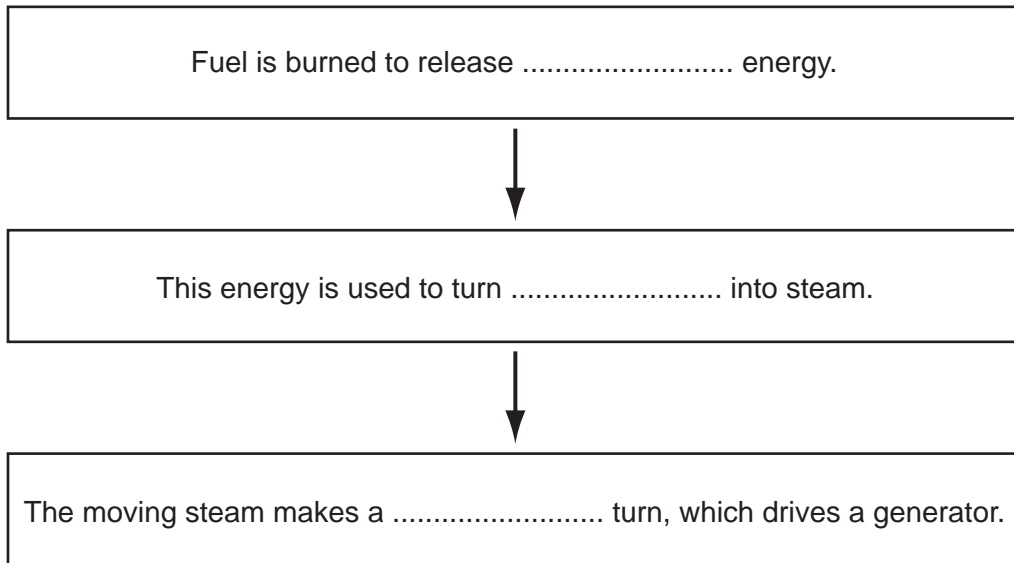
Fuel is burned to release .......................... energy.

This energy is used to turn .......................... into steam.

The moving steam makes a .......................... turn, which drives a generator.